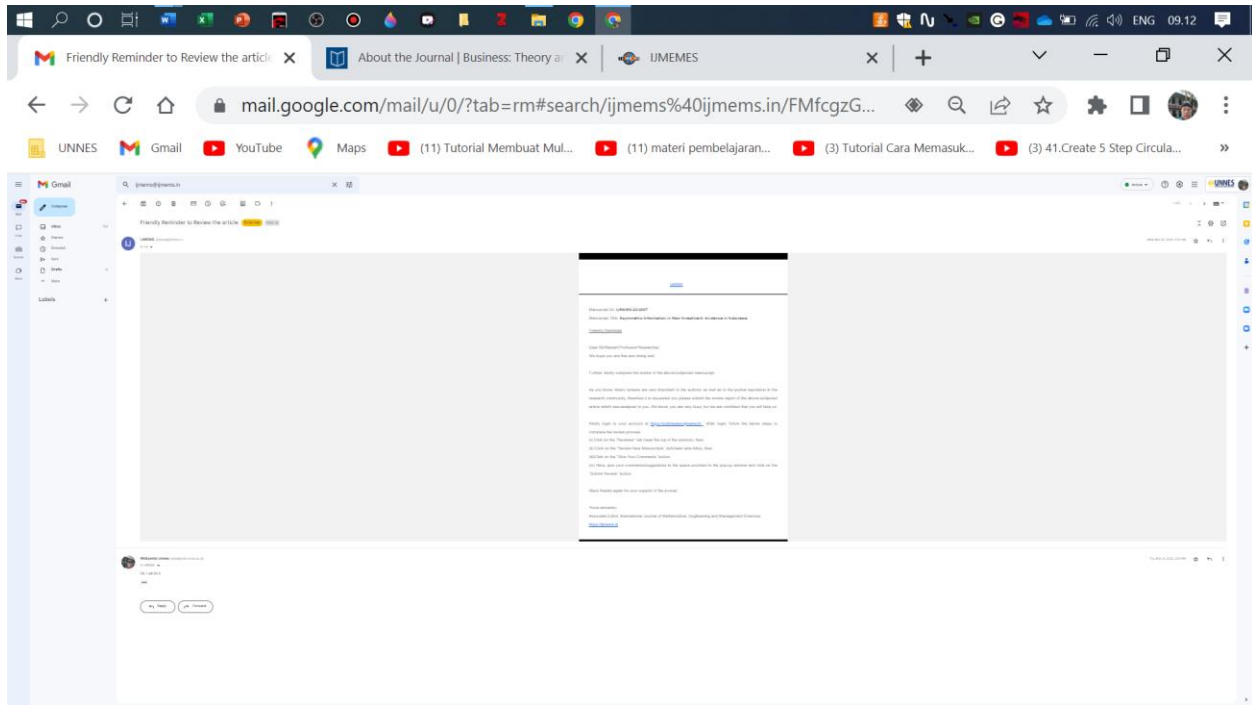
ENG 09.12

Friendly Reminder to Review the article
About the Journal | Business: Theory ar
IJMEMES

mail.google.com/mail/u/0/?tab=rm#search/ijmems%40ijmems.in/FMfcgzG...

UNNES
Gmail
YouTube
Maps
(11) Tutorial Membuat Mul...
(11) materi pembelajaran...
(3) Tutorial Cara Memasuk...
(3) 41.Create 5 Step Circula...

Gmail
ijmems@ijmems.in
Compose
Inbox
Starred
Snoozed
Sent
Drafts
More
Labels

Friendly Reminder to Review the article

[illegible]

Manuscript ID: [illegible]
Manuscript Title: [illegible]

Dear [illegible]
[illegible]

Wahyudi Umar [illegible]
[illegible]
ok
Reply
Forward